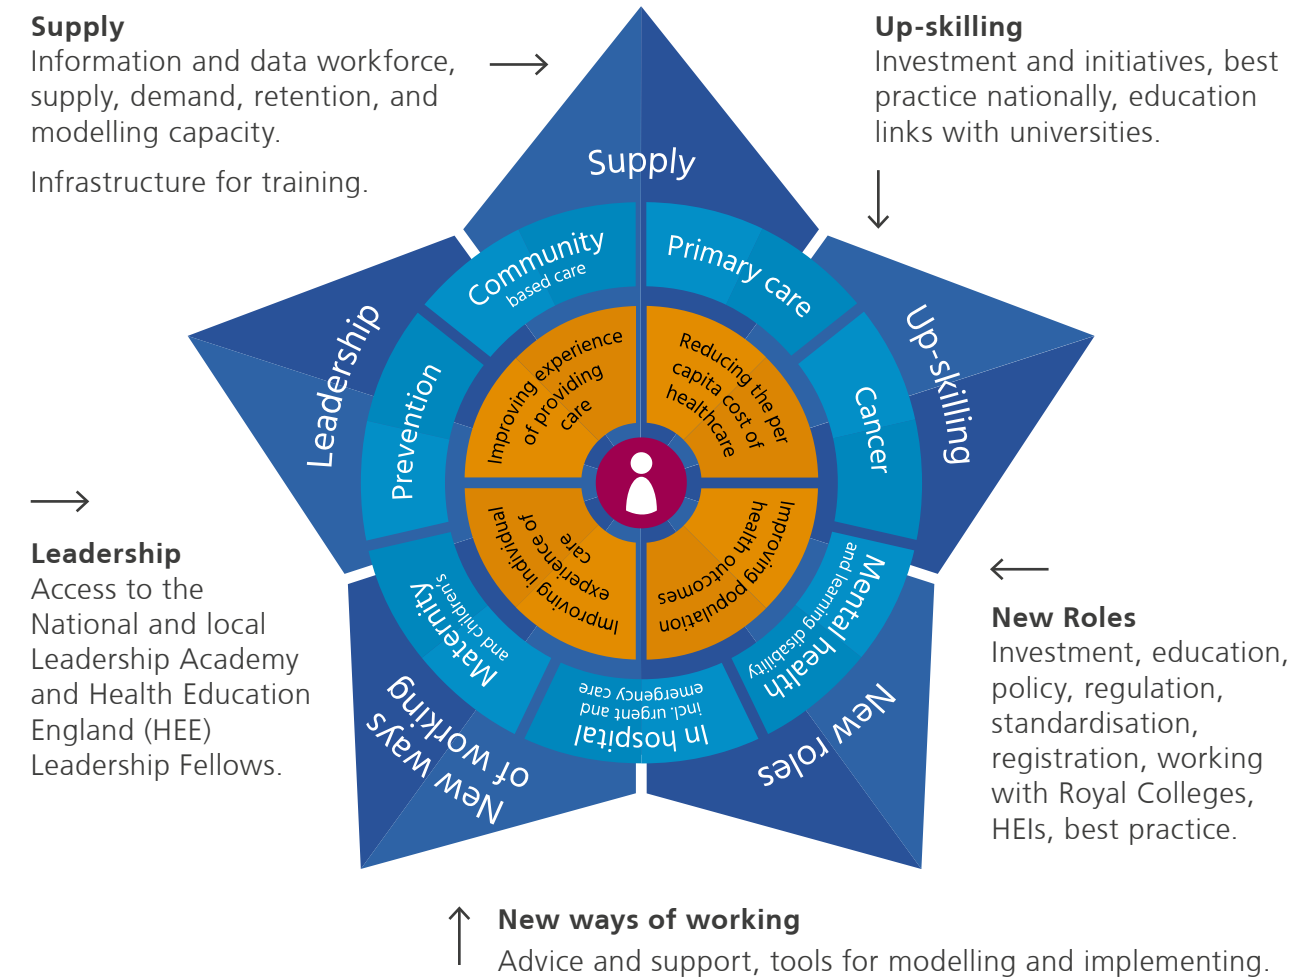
**Supply**
Information and data workforce, supply, demand, retention, and modelling capacity.

Infrastructure for training.

**Up-skilling**
Investment and initiatives, best practice nationally, education links with universities.

Supply

Community based care

Primary care

Up-skilling

Leadership

Prevention

Cancer

Improving experience of providing care

Reducing the per capita cost of healthcare

Improving individual experience of care

Improving population health outcomes

Maternity and children's

Mental health and learning disability

In hospital incl. urgent and emergency care

New ways of working

New roles

**Leadership**
Access to the National and local Leadership Academy and Health Education England (HEE) Leadership Fellows.

**New Roles**
Investment, education, policy, regulation, standardisation, registration, working with Royal Colleges, HEIs, best practice.

**New ways of working**
Advice and support, tools for modelling and implementing.